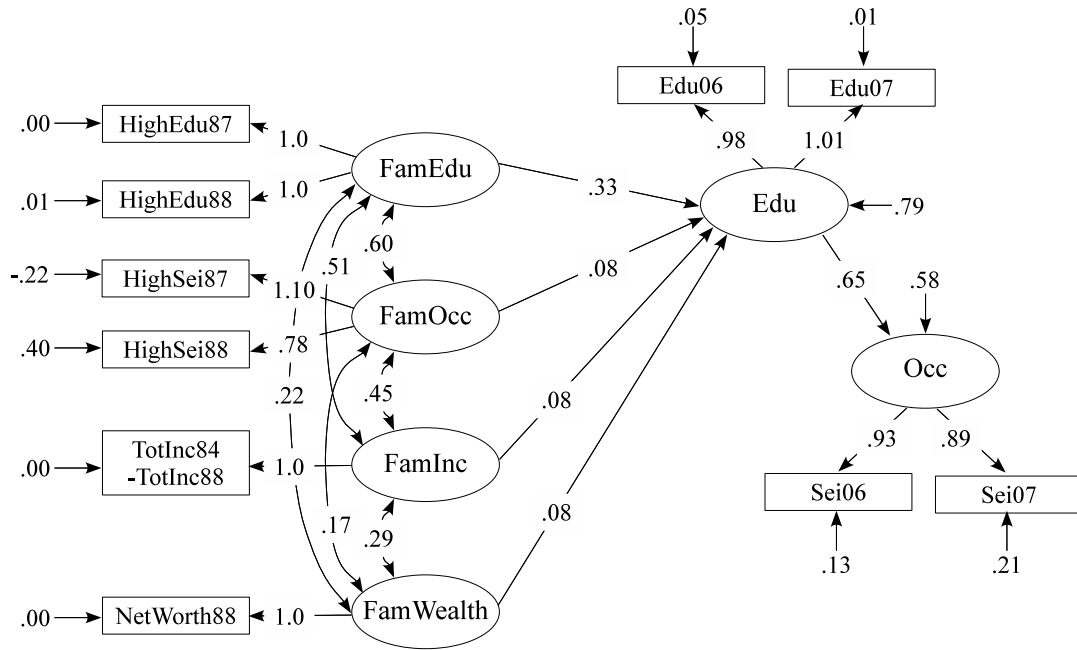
.05
.01
Edu06
Edu07
.98
1.01
.00
HighEdu87
1.0
FamEdu
.01
HighEdu88
1.0
.33
Edu
.79
.60
-.22
HighSei87
1.10
.51
.08
FamOcc
.65
.58
.40
HighSei88
.78
.45
Occ
.22
.08
TotInc84
-TotInc88
.00
1.0
FamInc
.93
.89
Sei06
Sei07
.17
.29
.08
.13
.21
.00
NetWorth88
1.0
FamWealth